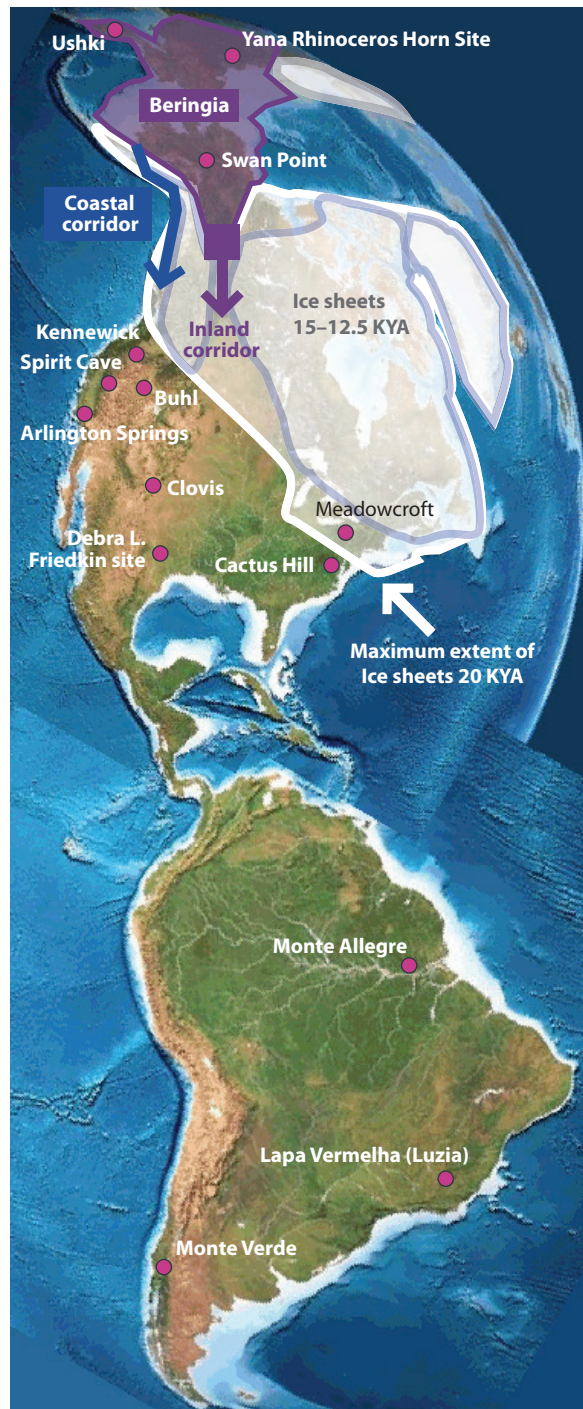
Ushki
Yana Rhinoceros Horn Site
Beringia
Swan Point
Coastal corridor
Inland corridor
Ice sheets 15–12.5 KYA
Kennewick
Spirit Cave
Buhl
Arlington Springs
Clovis
Debra L. Friedkin site
Meadowcroft
Cactus Hill
Maximum extent of Ice sheets 20 KYA
Monte Allegre
Lapa Vermelha (Luzia)
Monte Verde